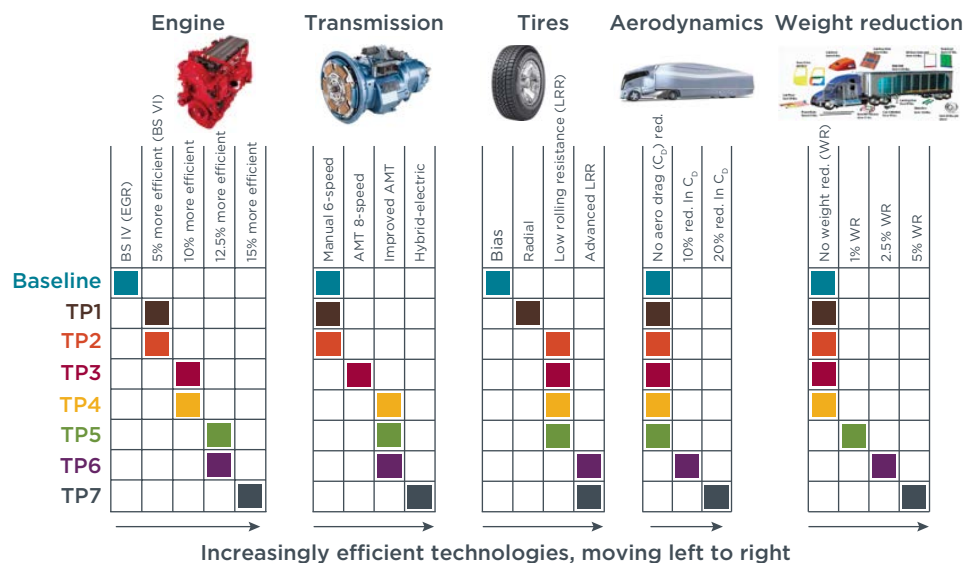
Engine

Transmission

Tires

Aerodynamics

Weight reduction

| | BS IV (EGR) | 5% more efficient (BS VI) | 10% more efficient | 12.5% more efficient | 15% more efficient |
|---|---|---|---|---|---|
| Baseline | ■ | | | | |
| TP1 | | ■ | | | |
| TP2 | | ■ | | | |
| TP3 | | | ■ | | |
| TP4 | | | ■ | | |
| TP5 | | | | ■ | |
| TP6 | | | | ■ | |
| TP7 | | | | | ■ |

| | Manual 6-speed | AMT 8-speed | Improved AMT | Hybrid-electric |
|---|---|---|---|---|
| Baseline | ■ | | | |
| TP1 | ■ | | | |
| TP2 | ■ | | | |
| TP3 | | ■ | | |
| TP4 | | | ■ | |
| TP5 | | | ■ | |
| TP6 | | | ■ | |
| TP7 | | | | ■ |

| | Bias | Radial | Low rolling resistance (LRR) | Advanced LRR |
|---|---|---|---|---|
| Baseline | ■ | | | |
| TP1 | | ■ | | |
| TP2 | | | ■ | |
| TP3 | | | ■ | |
| TP4 | | | ■ | |
| TP5 | | | ■ | |
| TP6 | | | | ■ |
| TP7 | | | | ■ |

| | No aero drag ($C_D$) red. | 10% red. In $C_D$ | 20% red. In $C_D$ |
|---|---|---|---|
| Baseline | ■ | | |
| TP1 | ■ | | |
| TP2 | ■ | | |
| TP3 | ■ | | |
| TP4 | ■ | | |
| TP5 | ■ | | |
| TP6 | | ■ | |
| TP7 | | | ■ |

| | No weight red. (WR) | 1% WR | 2.5% WR | 5% WR |
|---|---|---|---|---|
| Baseline | ■ | | | |
| TP1 | ■ | | | |
| TP2 | ■ | | | |
| TP3 | ■ | | | |
| TP4 | ■ | | | |
| TP5 | | ■ | | |
| TP6 | | | ■ | |
| TP7 | | | | ■ |

Increasingly efficient technologies, moving left to right